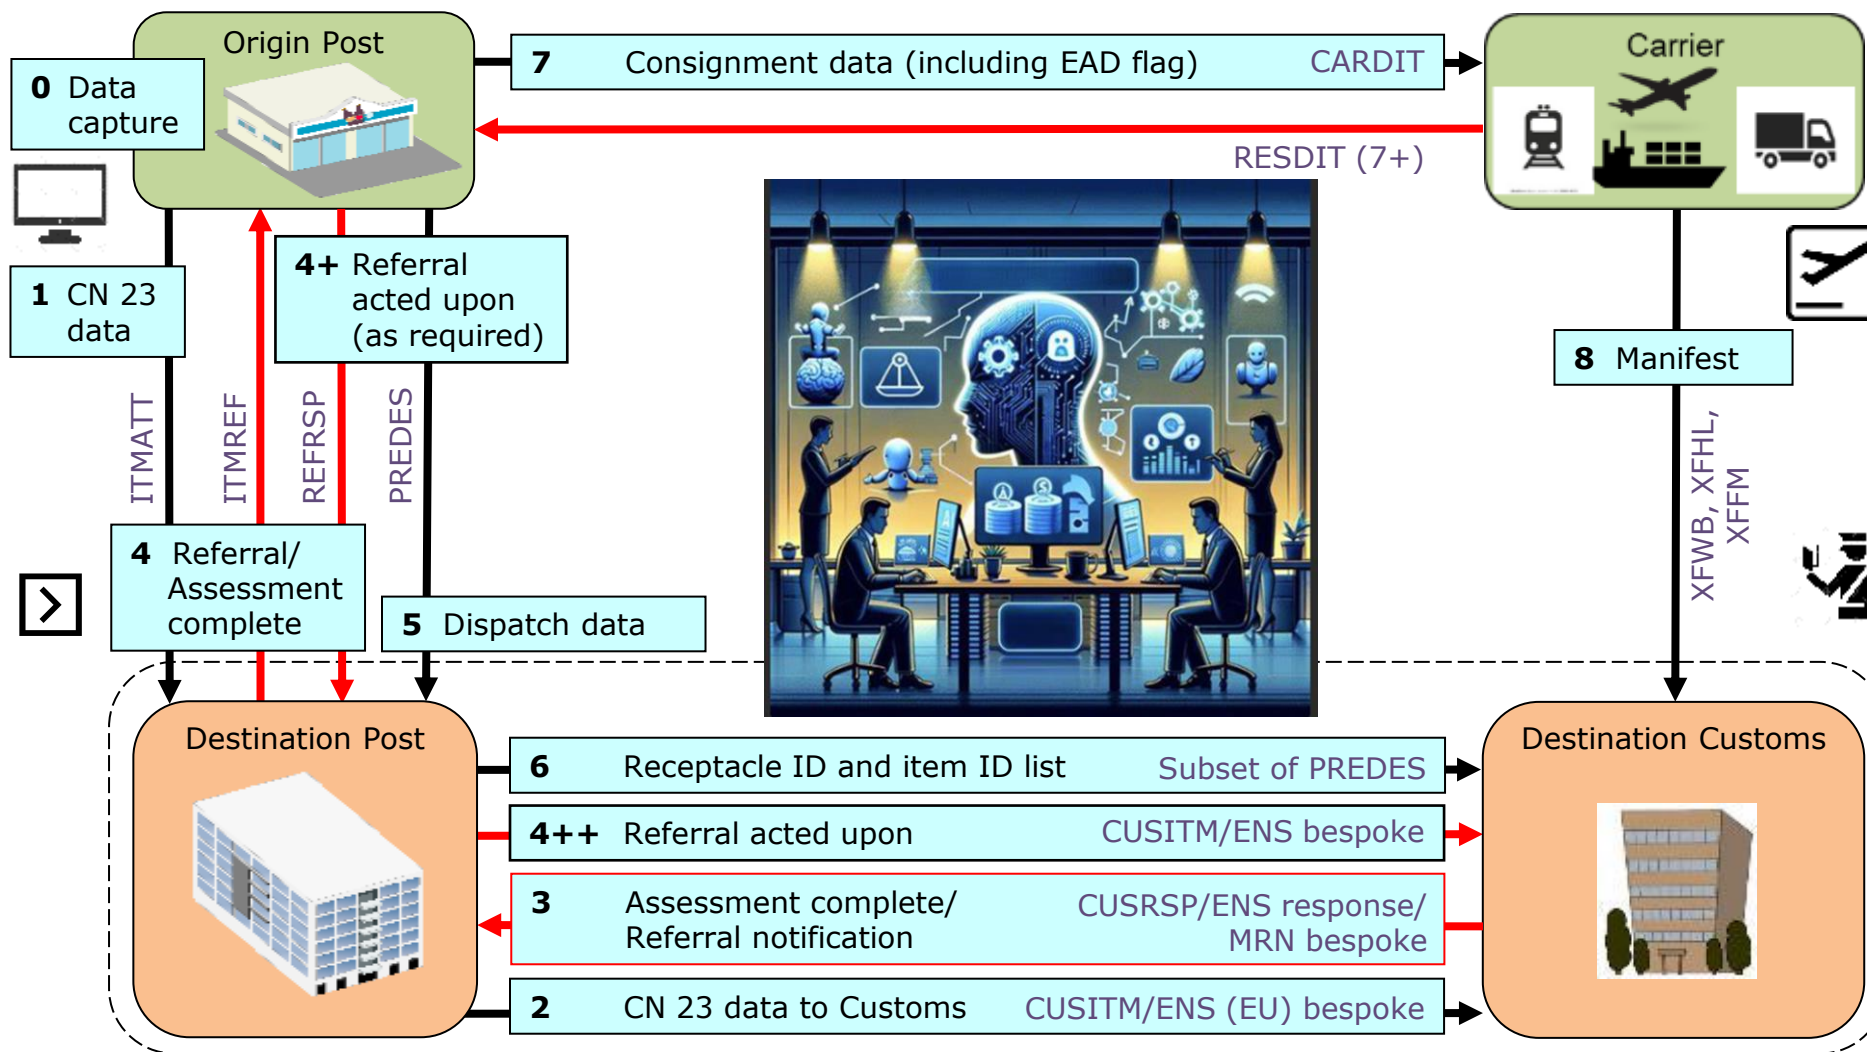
Origin Post

0 Data capture

7 Consignment data (including EAD flag) CARDIT

Carrier

RESDIT (7+)

1 CN 23 data

4+ Referral acted upon (as required)

8 Manifest

ITMATT

ITMREF

REFRSP

PREDES

XFWB, XFHL, XFFM

4 Referral/ Assessment complete

5 Dispatch data

Destination Post

Destination Customs

6 Receptacle ID and item ID list Subset of PREDES

4++ Referral acted upon CUSITM/ENS bespoke

3 Assessment complete/ Referral notification CUSRSP/ENS response/ MRN bespoke

2 CN 23 data to Customs CUSITM/ENS (EU) bespoke